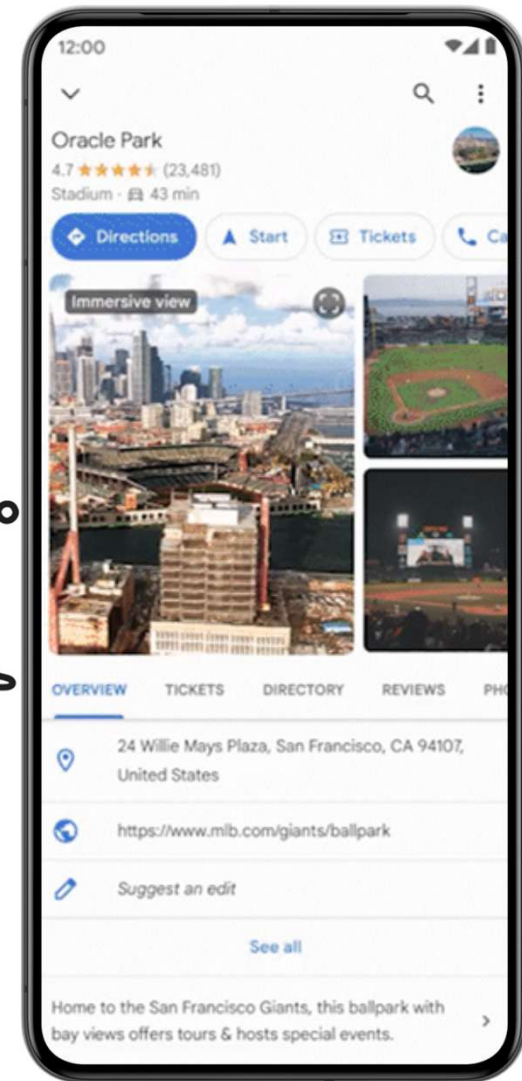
12:00

Oracle Park
4.7 ★★★★★ (23,481)
Stadium · 43 min

Directions
Start
Tickets
Ca

Immersive view

OVERVIEW
TICKETS
DIRECTORY
REVIEWS
PH

24 Willie Mays Plaza, San Francisco, CA 94107, United States

https://www.mlb.com/giants/ballpark

Suggest an edit

See all

Home to the San Francisco Giants, this ballpark with bay views offers tours & hosts special events.